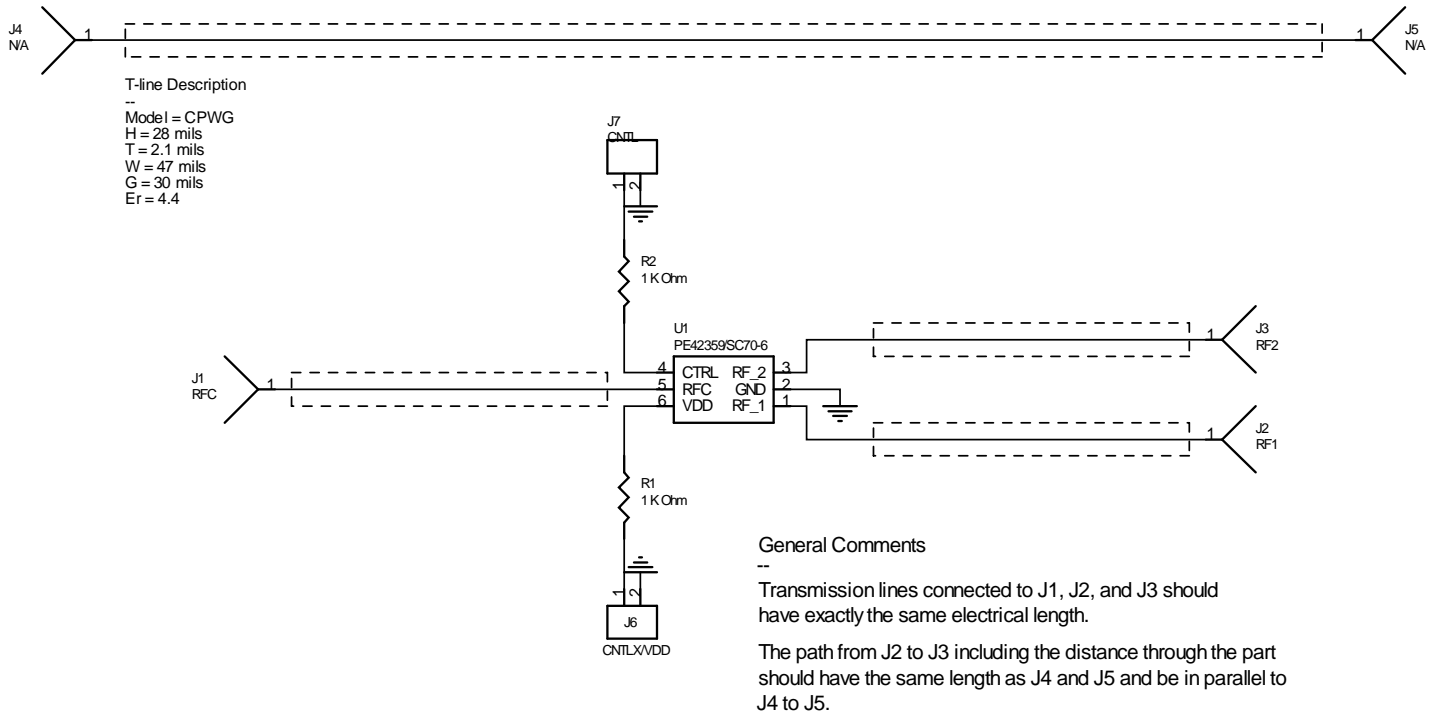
J4
N/A

1

1

J5
N/A

T-line Description
--
Model = CPWG
H = 28 mils
T = 2.1 mils
W = 47 mils
G = 30 mils
Er = 4.4

J7
CNTL

1 2

R2
1 K Ohm

U1
PE42359/SC70-6

J1
RFC

1

4 CTRL
5 RFC
6 VDD

RF_2 3
GND 2
RF_1 1

1

J3
RF2

1

J2
RF1

R1
1 K Ohm

1 2

J6
CNTLX/VDD

General Comments
--
Transmission lines connected to J1, J2, and J3 should have exactly the same electrical length.

The path from J2 to J3 including the distance through the part should have the same length as J4 and J5 and be in parallel to J4 to J5.